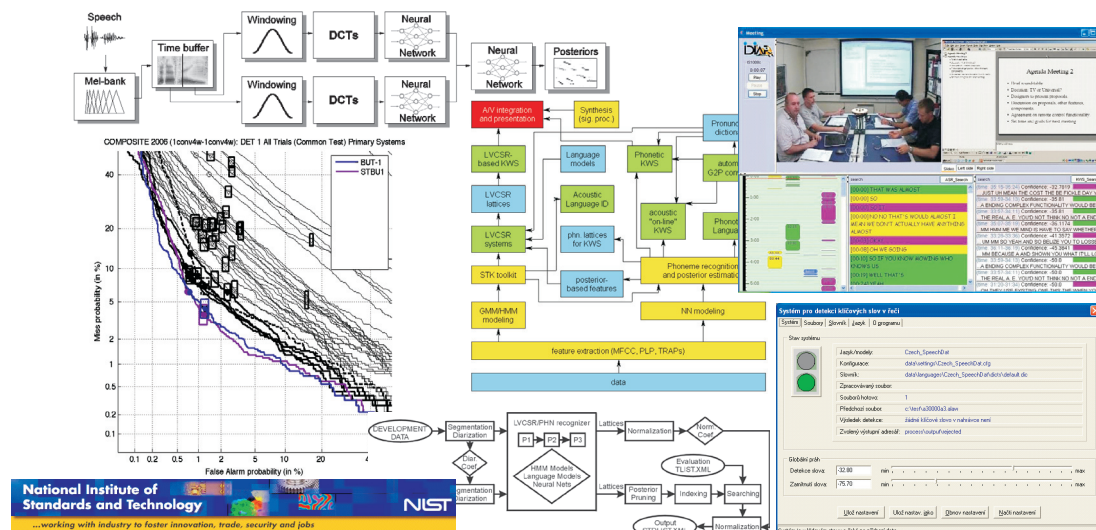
Speech

Mel-bank

Time buffer

Windowing

DCTs

Neural Network

Windowing

DCTs

Neural Network

Neural Network

Posteriors

COMPOSITE 2006 (1conv4w-1conv4w): DET 1 All Trials (Common Test) Primary Systems

BUT-1
STBU1

Miss probability (in %)

40
20
10
5
2
1
0.5
0.2
0.1

False Alarm probability (in %)

0.1 0.2 0.5 1 2 5 10 20

A/V integration and presentation

Synthesis (sig. proc.)

LVCSR-based KWS

Language models

Phonetic KWS

LVCSR lattices

Acoustic Language ID

LVCSR systems

phn. lattices for KWS

acoustic "on-line" KWS

STK toolkit

Phoneme recognition and posterior estimation

posterior-based features

GMM/HMM modeling

NN modeling

feature extraction (MFCC, PLP, TRAPs)

data

DEVELOPMENT DATA

Segmentation Diarization

LVCSR/PHN recognizer

P1 P2 P3

HMM Models Language Models Neural Nets

Lattices

Normalization

Norm. Coef.

Diar. Coef.

Segmentation Diarization

Lattices

Posterior Pruning

Indexing

Searching

Evaluation TL/ST.XML

Output

Normalization

National Institute of Standards and Technology
...working with industry to foster innovation, trade, security and jobs

NIST

Meeting

Agenda Meeting 2

[00:00] THAT IS ALMOST
[00:00] SO
[00:00] NO NO THAT'S WOULD ALMOST I MEAN WE DON'T ACTUALLY HAVE ANYTHING ALMOST
[00:00] OH WE GOT IT
[00:00] SO YOU KNOW WOW WHO KNOWS US
[00:00] WELL THAT'S

Confidence: -22.1919
JUST UH MEAN THE COST THE BE FICKLE DAY
Confidence: -35.81
A BENDING COMPLEX FUNCTIONALITY WOULD BE
Confidence: -36.1174
MM HMM WE WANT TO SAY WHETHER
Confidence: -41.3573
UM MM SO YEAH AND SO BELIZE YOU TO LOSS
Confidence: -43.3641
MM BECAUSE A AND SHOW YOU WHAT
Confidence: -53.0
A BENDING COMPLEX FUNCTIONALITY WOULD BE
Confidence: -53.0
THE REAL A.E. YOU'D NOT THINK SO NOT A END

Systém pro detekci klíčových slov v řeči

Systém | Soubory | Slovník | Jazyk | O programu

Stav systému

Jazyk/modely: Czech_SpeechDat
Konfigurace: data\setting\Czech_SpeechDat.cfg
Slovník: data\languages\Czech_SpeechDat\dicts\default.dic
Zpracovávaný soubor:
Souborů hotovo: 1
Předchozí soubor: c:\test\a30000a3.alaw
Výsledek detekce: žádné klíčové slovo v nahrávce není
Zvolený výstupní adresář: process\output\rejected

Globální práh
Detekce slova: -32.00 min max
Zamítnutí slova: -75.70 min max

Ulož nastavení | Ulož nastav. jako | Obnov nastavení | Načti nastavení